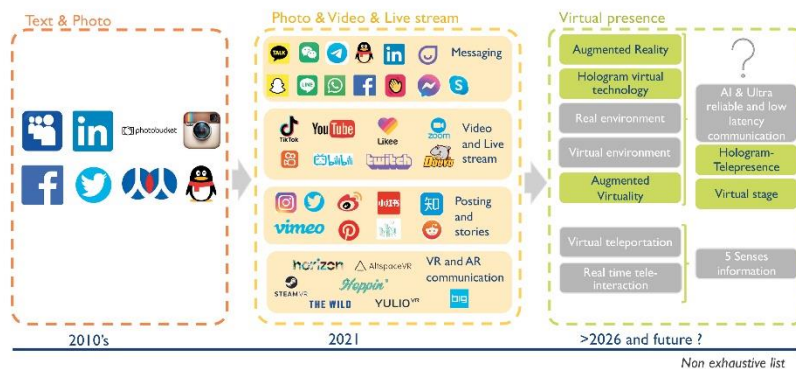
Text & Photo

in

photobucket

Photo & Video & Live stream

TALK

in

Messaging

TikTok

YouTube

Likee

zoom

Video and Live stream

bilibili

twitch

Douyu

Posting and stories

vimeo

horizon

AltspaceVR

VR and AR communication

STEAMVR

Hoppin'

THE WILD

YULIO VR

Virtual presence

Augmented Reality

Hologram virtual technology

Real environment

Virtual environment

Augmented Virtuality

?

AI & Ultra reliable and low latency communication

Hologram-Telepresence

Virtual stage

Virtual teleportation

Real time tele-interaction

5 Senses information

2010's

2021

>2026 and future ?

Non exhaustive list